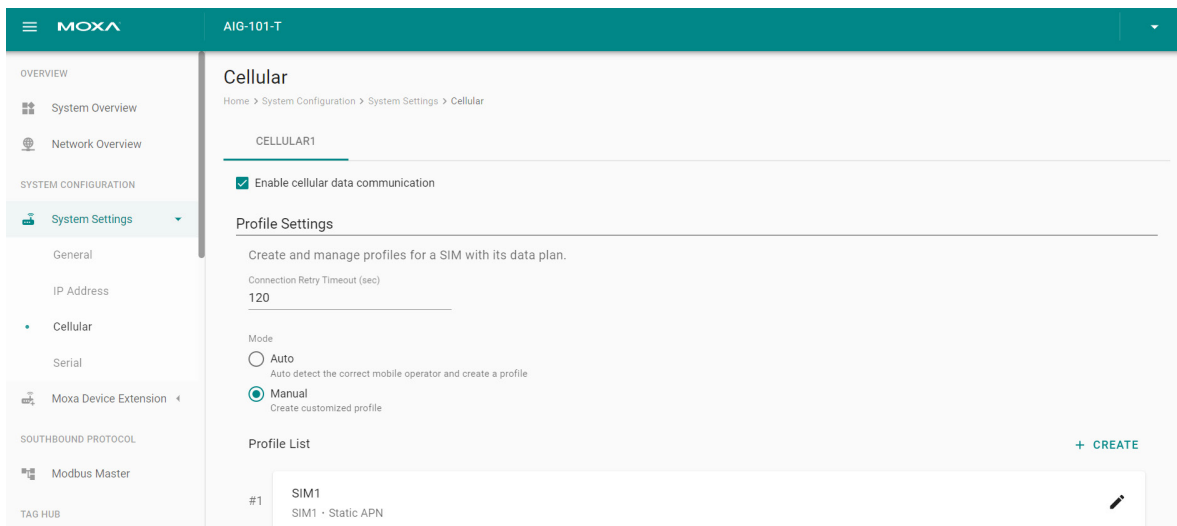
MOXA

AIG-101-T

OVERVIEW

System Overview

Network Overview

SYSTEM CONFIGURATION

System Settings

General

IP Address

Cellular

Serial

Moxa Device Extension

SOUTHBOUND PROTOCOL

Modbus Master

TAG HUB

Cellular

Home > System Configuration > System Settings > Cellular

CELLULAR1

Enable cellular data communication

Profile Settings

Create and manage profiles for a SIM with its data plan.

Connection Retry Timeout (sec)
120

Mode

Auto
Auto detect the correct mobile operator and create a profile

Manual
Create customized profile

Profile List

+ CREATE

#1 SIM1
SIM1 · Static APN